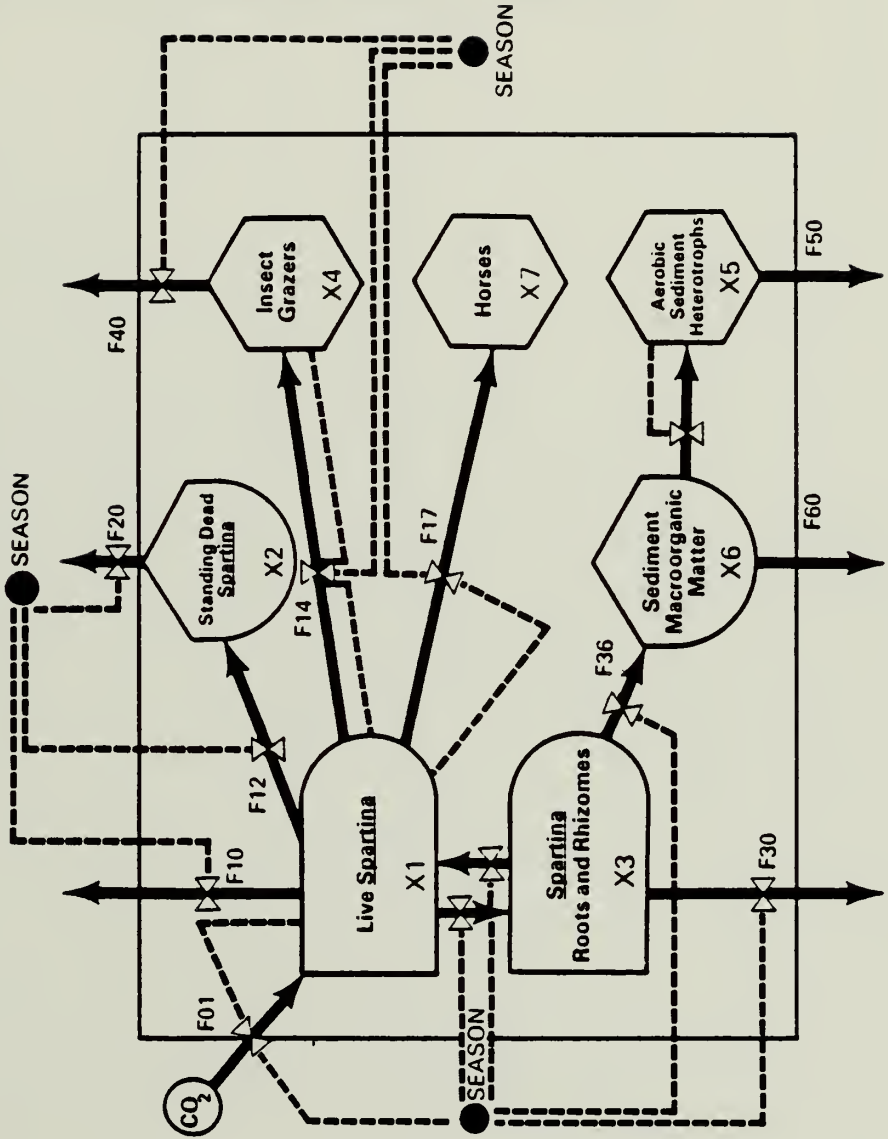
SEASON

SEASON

F40

F20

Standing Dead Spartina

X2

Insect Grazers

X4

Horses

X7

Aerobic Sediment Heterotrophs

X5

F50

F14

F17

F12

Live Spartina

X1

F10

Sediment Macroorganic Matter

X6

F60

F36

Spartina Roots and Rhizomes

X3

F30

F01

$CO_2$

SEASON